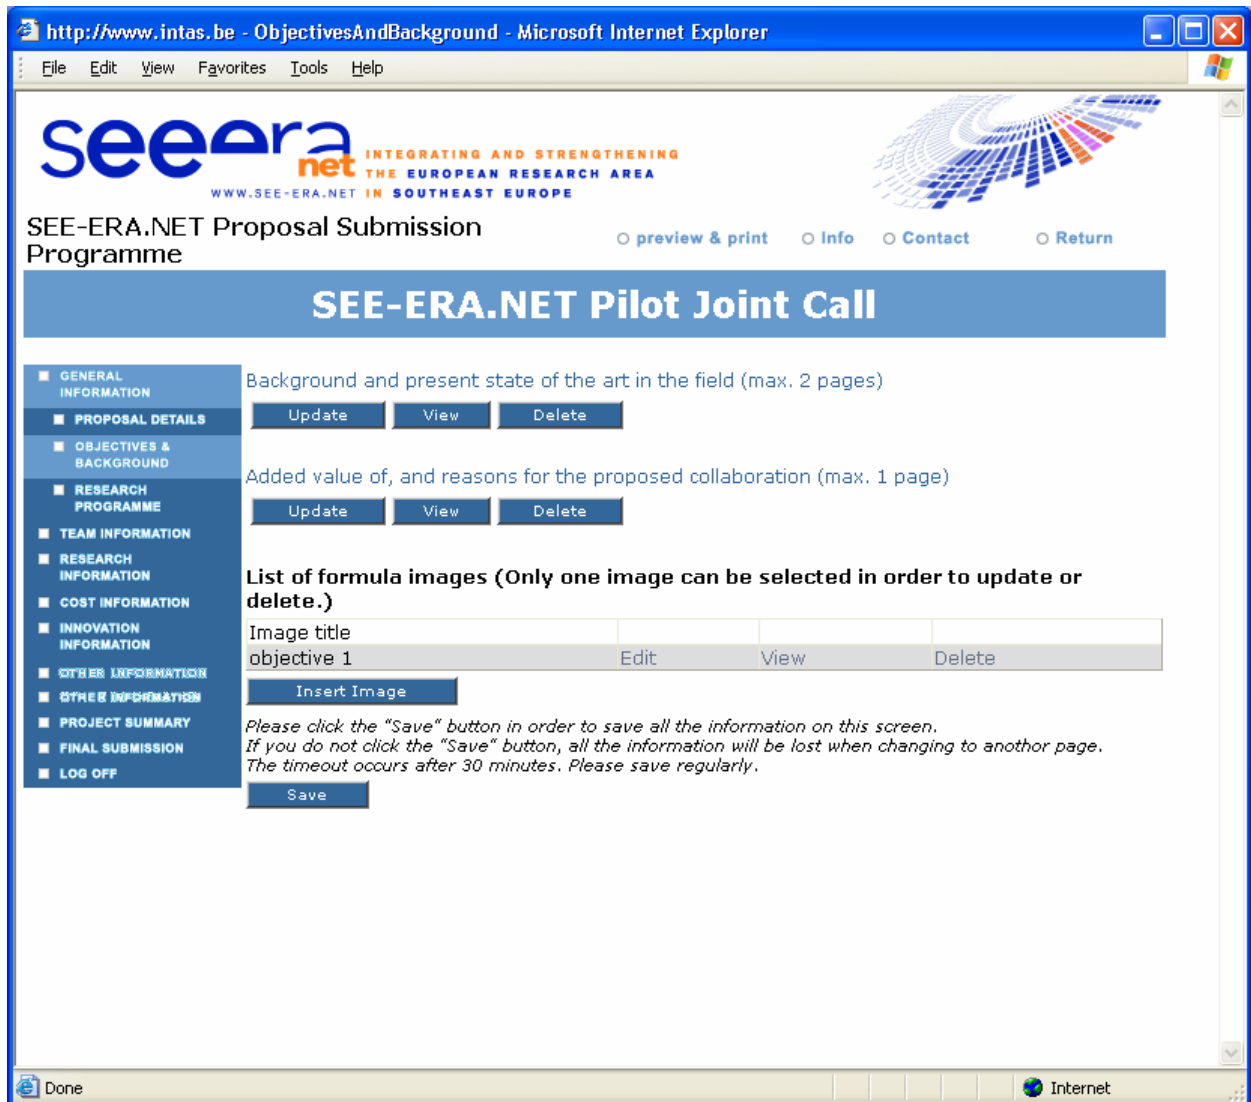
http://www.intas.be - ObjectivesAndBackground - Microsoft Internet Explorer

File Edit View Favorites Tools Help

seeera net INTEGRATING AND STRENGTHENING THE EUROPEAN RESEARCH AREA IN SOUTHEAST EUROPE
WWW.SEE-ERA.NET

SEE-ERA.NET Proposal Submission Programme

preview & print Info Contact Return

SEE-ERA.NET Pilot Joint Call

GENERAL INFORMATION
PROPOSAL DETAILS
OBJECTIVES & BACKGROUND
RESEARCH PROGRAMME
TEAM INFORMATION
RESEARCH INFORMATION
COST INFORMATION
INNOVATION INFORMATION
OTHER INFORMATION
OTHER INFORMATION
PROJECT SUMMARY
FINAL SUBMISSION
LOG OFF

Background and present state of the art in the field (max. 2 pages)

Update View Delete

Added value of, and reasons for the proposed collaboration (max. 1 page)

Update View Delete

List of formula images (Only one image can be selected in order to update or delete.)

| Image title | | | |
|---|---|---|---|
| objective 1 | Edit | View | Delete |

Insert Image

Please click the "Save" button in order to save all the information on this screen.
If you do not click the "Save" button, all the information will be lost when changing to another page.
The timeout occurs after 30 minutes. Please save regularly.

Save

Done

Internet